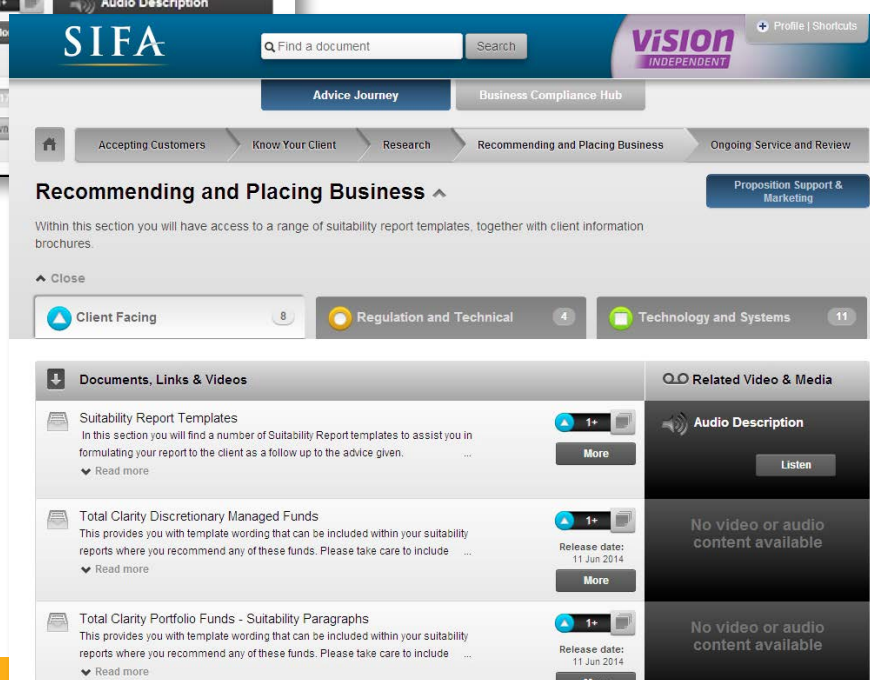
Audio Description

SIFA

Find a document

Search

VISION INDEPENDENT

Profile | Shortcuts

Advice Journey

Business Compliance Hub

Accepting Customers

Know Your Client

Research

Recommending and Placing Business

Ongoing Service and Review

Recommending and Placing Business

Proposition Support & Marketing

Within this section you will have access to a range of suitability report templates, together with client information brochures.

Close

Client Facing 8

Regulation and Technical 4

Technology and Systems 11

Documents, Links & Videos

Related Video & Media

Suitability Report Templates

In this section you will find a number of Suitability Report templates to assist you in formulating your report to the client as a follow up to the advice given. ...

Read more

1+

More

Audio Description

Listen

Total Clarity Discretionary Managed Funds

This provides you with template wording that can be included within your suitability reports where you recommend any of these funds. Please take care to include ...

Read more

1+

Release date: 11 Jun 2014

More

No video or audio content available

Total Clarity Portfolio Funds - Suitability Paragraphs

This provides you with template wording that can be included within your suitability reports where you recommend any of these funds. Please take care to include ...

Read more

1+

Release date: 11 Jun 2014

No video or audio content available